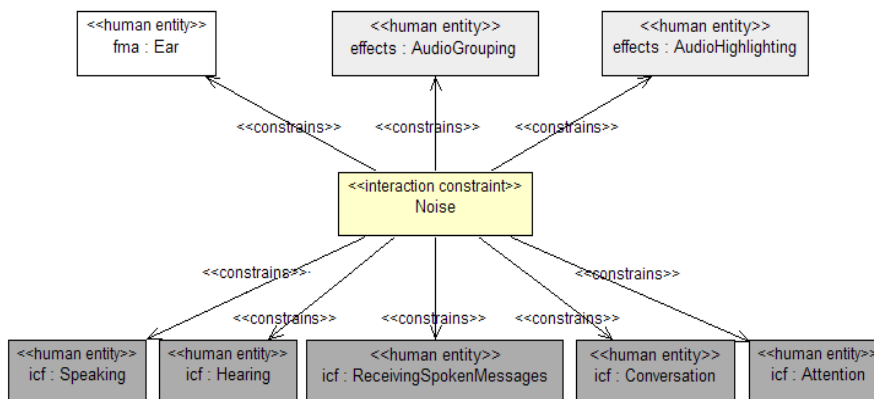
<<human entity>>
fma : Ear

<<human entity>>
effects : AudioGrouping

<<human entity>>
effects : AudioHighlighting

<<constrains>>

<<constrains>>

<<constrains>>

<<interaction constraint>>
Noise

<<constrains>>

<<constrains>>

<<constrains>>

<<constrains>>

<<constrains>>

<<human entity>>
icf : Speaking

<<human entity>>
icf : Hearing

<<human entity>>
icf : ReceivingSpokenMessages

<<human entity>>
icf : Conversation

<<human entity>>
icf : Attention